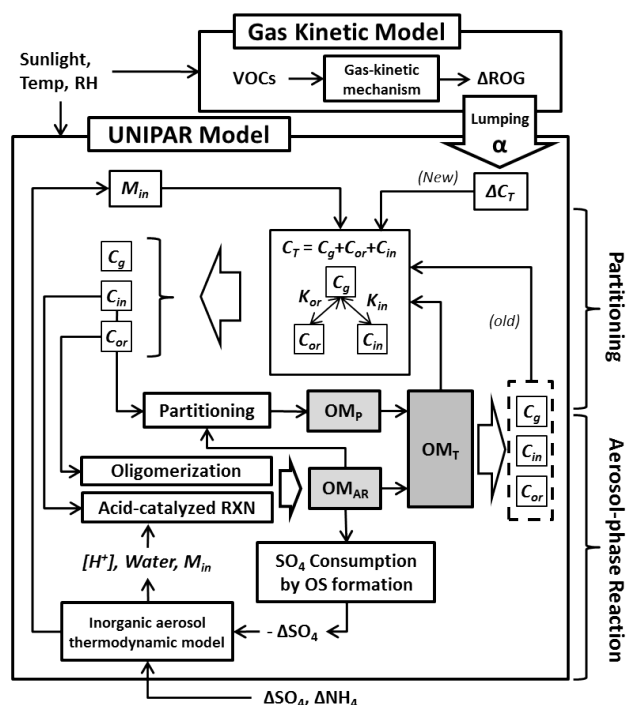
Gas Kinetic Model

Sunlight, Temp, RH

VOCs

Gas-kinetic mechanism

ΔROG

UNIPAR Model

Lumping

α

$M_{in}$

(New)

$\Delta C_T$

$C_T = C_g + C_{or} + C_{in}$

$C_g$

$K_{or}$

$K_{in}$

$C_{or}$

$C_{in}$

$C_g$

$C_{in}$

$C_{or}$

(old)

Partitioning

Partitioning

$OM_P$

$OM_T$

$C_g$

$C_{in}$

$C_{or}$

Oligomerization

Acid-catalyzed RXN

$OM_{AR}$

Aerosol-phase Reaction

$[H^+]$, Water, $M_{in}$

$SO_4$ Consumption by OS formation

Inorganic aerosol thermodynamic model

$- \Delta SO_4$

$\Delta SO_4$, $\Delta NH_4$